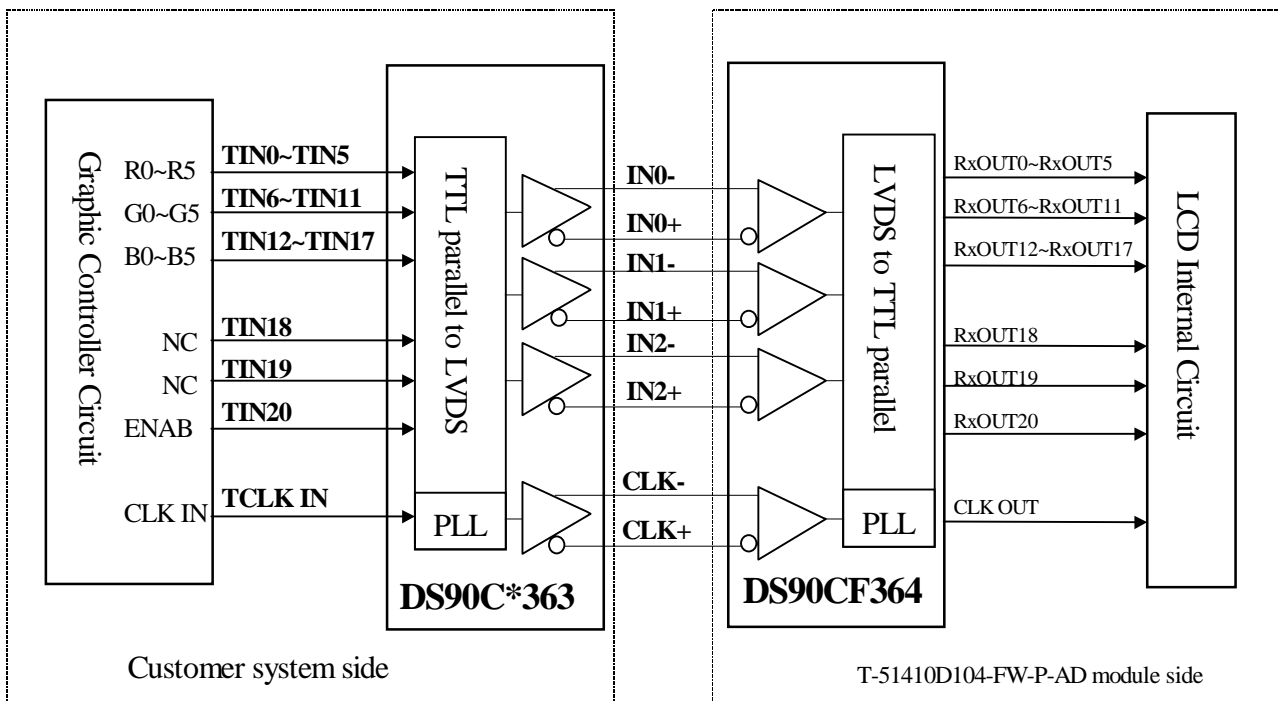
Graphic Controller Circuit

R0~R5
G0~G5
B0~B5
NC
NC
ENAB
CLK IN

TIN0~TIN5
TIN6~TIN11
TIN12~TIN17
TIN18
TIN19
TIN20
TCLK IN

TTL parallel to LVDS

PLL

DS90C*363

IN0-
IN0+
IN1-
IN1+
IN2-
IN2+
CLK-
CLK+

LVDS to TTL parallel

PLL

DS90CF364

RxOUT0~RxOUT5
RxOUT6~RxOUT11
RxOUT12~RxOUT17
RxOUT18
RxOUT19
RxOUT20
CLK OUT

LCD Internal Circuit

Customer system side

T-51410D104-FW-P-AD module side